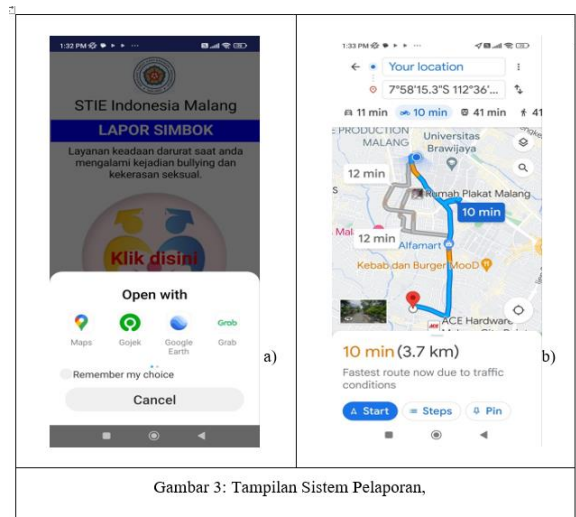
1:32 PM

STIE Indonesia Malang

LAPOR SIMBOK

Layanan keadaan darurat saat anda mengalami kejadian bullying dan kekerasan seksual.

Klik disini

Open with

Maps Gojek Google Earth Grab

Remember my choice

Cancel

a)

1:33 PM

Your location

7°58'15.3"S 112°36'...

11 min 10 min 41 min 41

PRODUCTION MALANG

Universitas Brawijaya

12 min

Rumah Plakat Malang

10 min

12 min

Alfamart

Kebab dan Burger MooD

ACE Hardware

10 min (3.7 km)

Fastest route now due to traffic conditions

Start Steps Pin

b)

Gambar 3: Tampilan Sistem Pelaporan,